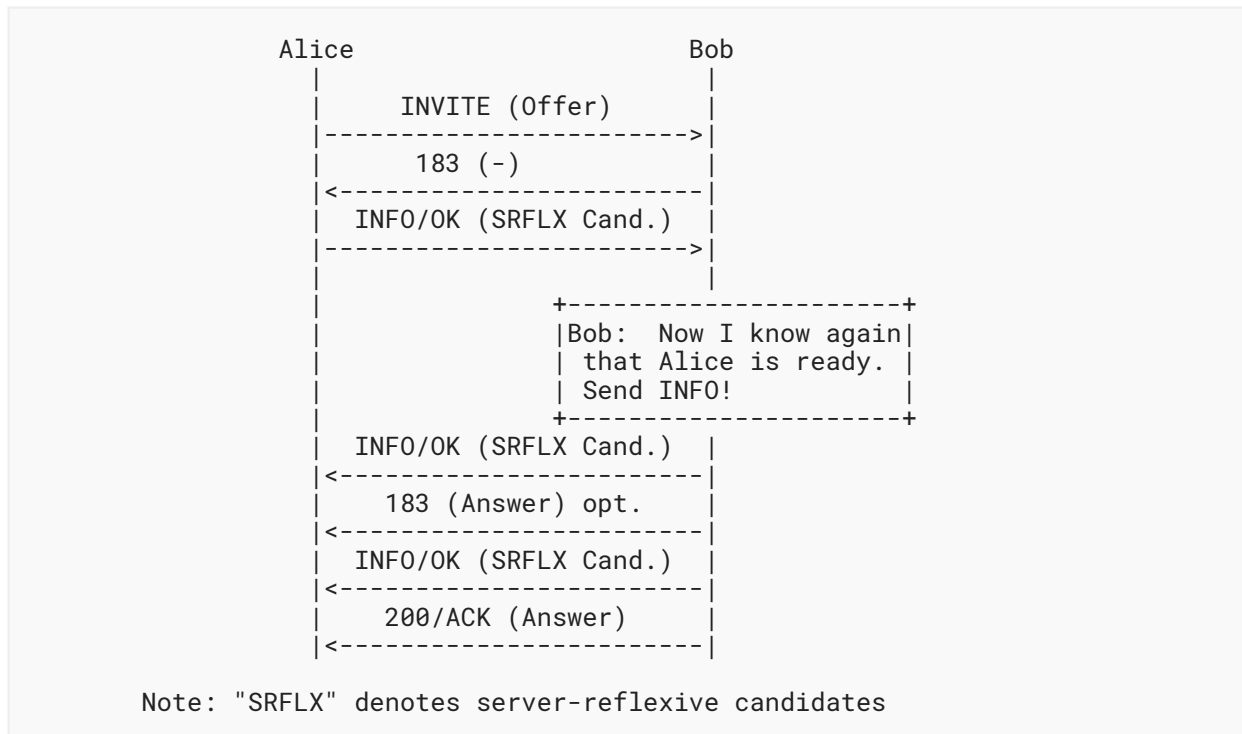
Alice                          Bob
  |                             |
  |       INVITE (Offer)        |
  |---------------------------->|
  |          183 (-)            |
  |<----------------------------|
  |    INFO/OK (SRFLX Cand.)    |
  |---------------------------->|
  |                             |
  |              +----------------------+
  |              |Bob:  Now I know again|
  |              | that Alice is ready. |
  |              | Send INFO!           |
  |              +----------------------+
  |    INFO/OK (SRFLX Cand.)    |
  |<----------------------------|
  |      183 (Answer) opt.      |
  |<----------------------------|
  |    INFO/OK (SRFLX Cand.)    |
  |<----------------------------|
  |      200/ACK (Answer)       |
  |<----------------------------|

Note: "SRFLX" denotes server-reflexive candidates